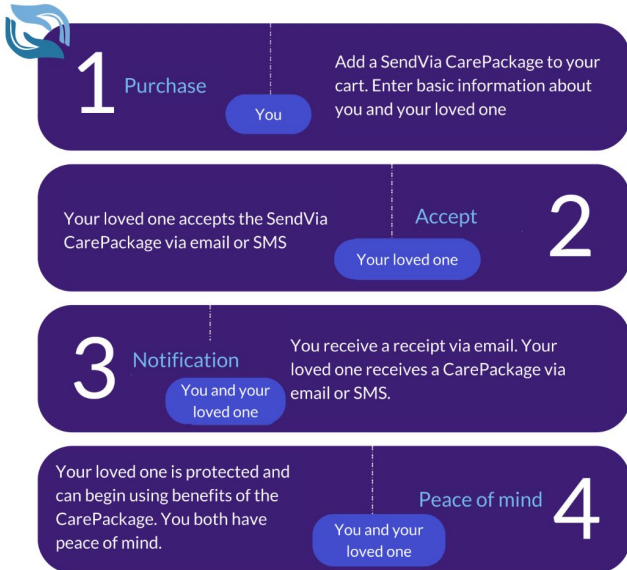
1 Purchase

You

Add a SendVia CarePackage to your cart. Enter basic information about you and your loved one

Your loved one accepts the SendVia CarePackage via email or SMS

Accept

Your loved one

2

3 Notification

You and your loved one

You receive a receipt via email. Your loved one receives a CarePackage via email or SMS.

Your loved one is protected and can begin using benefits of the CarePackage. You both have peace of mind.

Peace of mind

You and your loved one

4